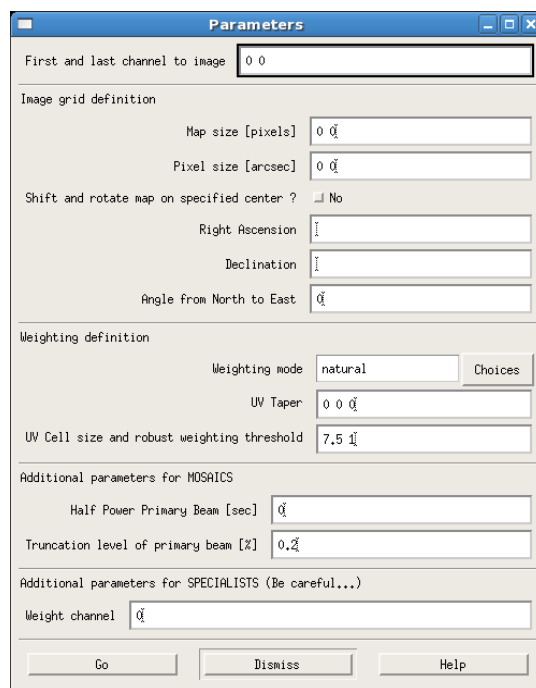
Parameters

First and last channel to image
0 0

Image grid definition

Map size [pixels]
0 0

Pixel size [arcsec]
0 0

Shift and rotate map on specified center ?
No

Right Ascension

Declination

Angle from North to East
0

Weighting definition

Weighting mode
natural
Choices

UV Taper
0 0 0

UV Cell size and robust weighting threshold
7.5 1

Additional parameters for MOSAICS

Half Power Primary Beam [sec]
0

Truncation level of primary beam [%]
0.2

Additional parameters for SPECIALISTS (Be careful...)

Weight channel
0

Go
Dismiss
Help